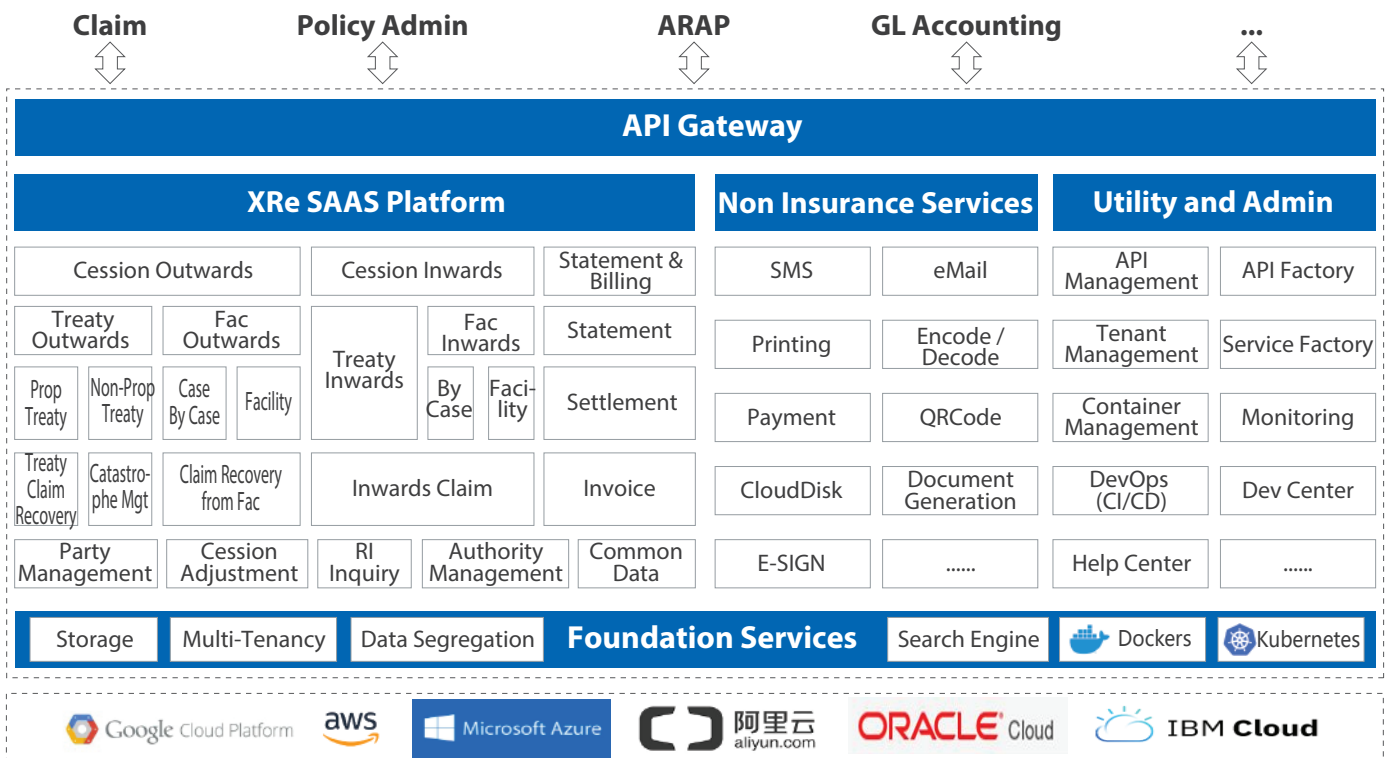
Claim Policy Admin ARAP GL Accounting ...

API Gateway

XRe SAAS Platform

Cession Outwards
Cession Inwards
Statement & Billing
Treaty Outwards
Fac Outwards
Treaty Inwards
Fac Inwards
Statement
Prop Treaty
Non-Prop Treaty
Case By Case
Facility
By Case
Facility
Settlement
Treaty Claim Recovery
Catastrophe Mgt
Claim Recovery from Fac
Inwards Claim
Invoice
Party Management
Cession Adjustment
RI Inquiry
Authority Management
Common Data

Non Insurance Services

SMS
eMail
Printing
Encode / Decode
Payment
QRCode
CloudDisk
Document Generation
E-SIGN
......

Utility and Admin

API Management
API Factory
Tenant Management
Service Factory
Container Management
Monitoring
DevOps (CI/CD)
Dev Center
Help Center
......

Storage
Multi-Tenancy
Data Segregation
Foundation Services
Search Engine
Dockers
Kubernetes

Google Cloud Platform
aws
Microsoft Azure
阿里云 aliyun.com
ORACLE Cloud
IBM Cloud